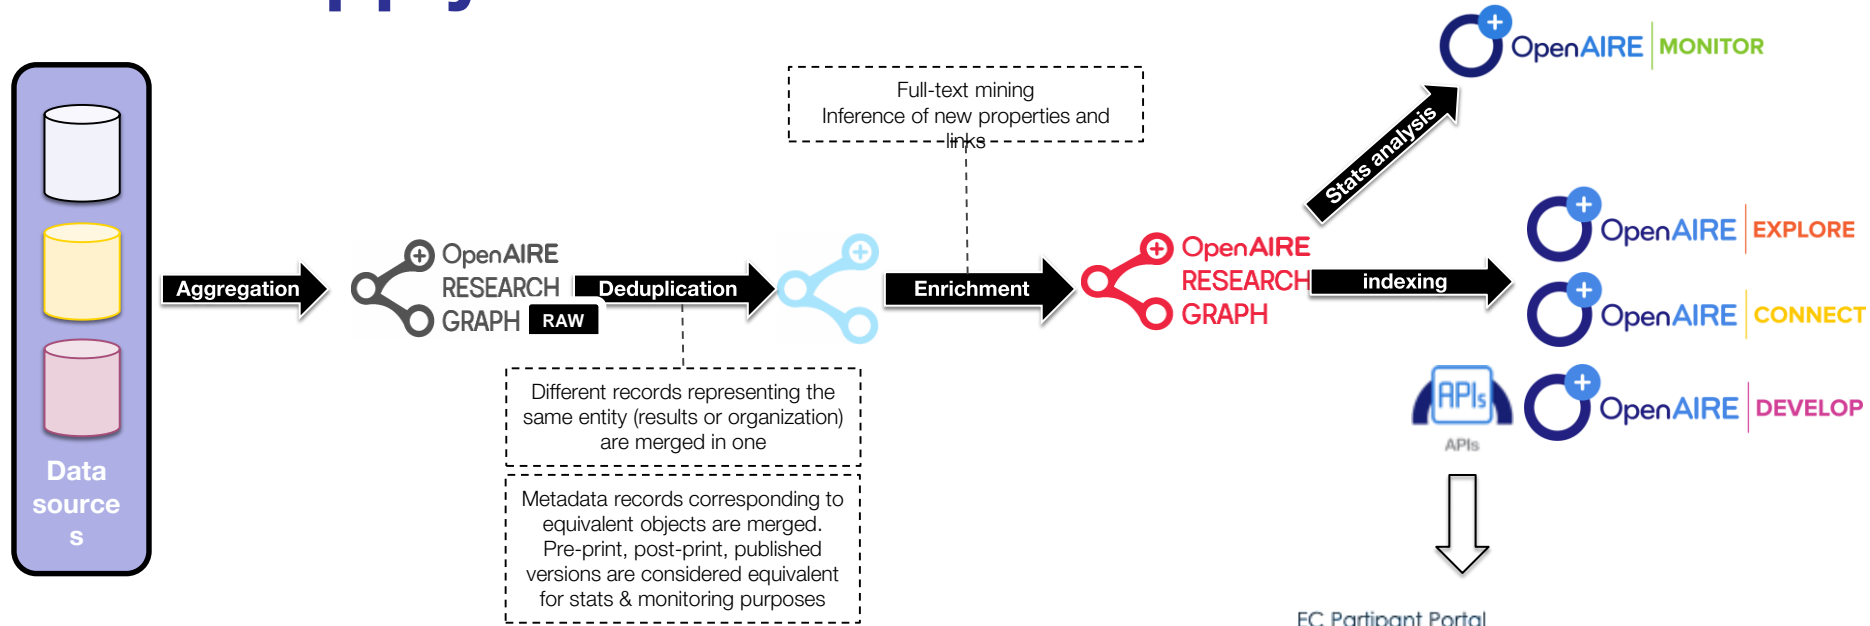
Data source s

Aggregation

OpenAIRE RESEARCH GRAPH RAW

Deduplication

Different records representing the same entity (results or organization) are merged in one

Metadata records corresponding to equivalent objects are merged. Pre-print, post-print, published versions are considered equivalent for stats & monitoring purposes

Full-text mining
Inference of new properties and links

Enrichment

OpenAIRE RESEARCH GRAPH

Stats analysis

OpenAIRE MONITOR

indexing

OpenAIRE EXPLORE

OpenAIRE CONNECT

APIs
APIs

OpenAIRE DEVELOP

EC Participant Portal